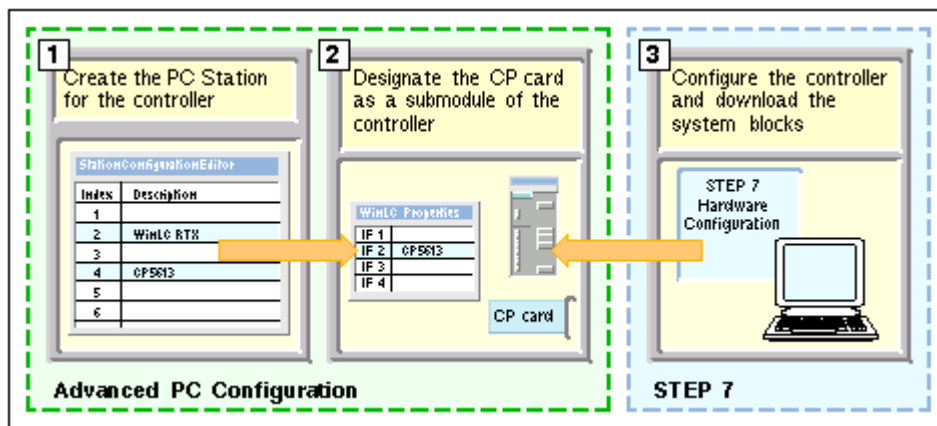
1
Create the PC Station for the controller

StationConfigurationEditor

| Index | Description |
|---|---|
| 1 | |
| 2 | WinLC RTX |
| 3 | |
| 4 | CP5613 |
| 5 | |
| 6 | |

2
Designate the CP card as a submodule of the controller

WinLC Properties

| | |
|---|---|
| IF 1 | |
| IF 2 | CP5613 |
| IF 3 | |
| IF 4 | |

CP card

3
Configure the controller and download the system blocks

STEP 7 Hardware Configuration

Advanced PC Configuration

STEP 7